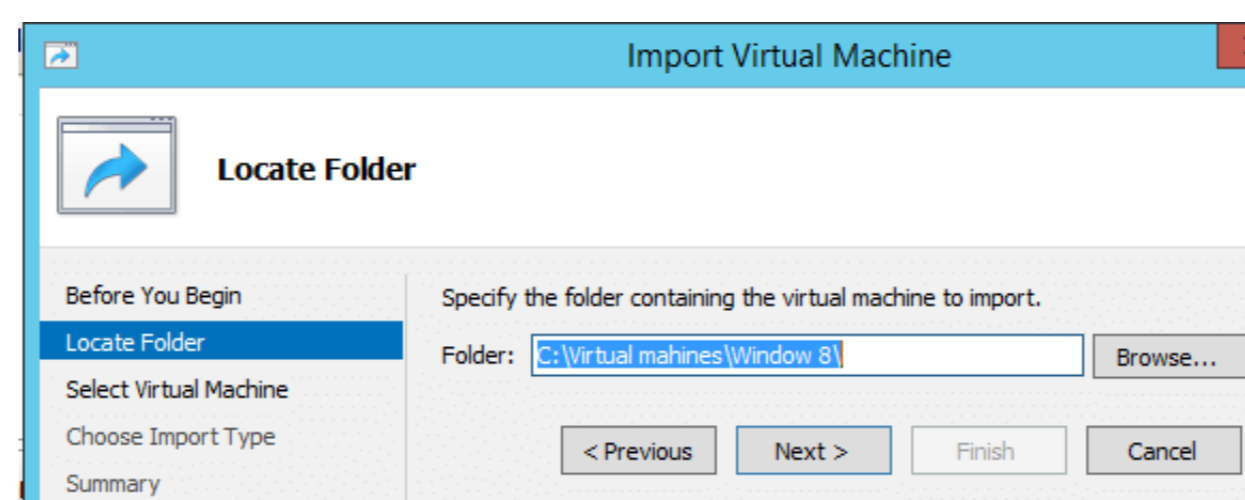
Import Virtual Machine

Locate Folder

Before You Begin
Locate Folder
Select Virtual Machine
Choose Import Type
Summary

Specify the folder containing the virtual machine to import.

Folder: C:\Virtual mahines\Window 8\

Browse...

< Previous
Next >
Finish
Cancel